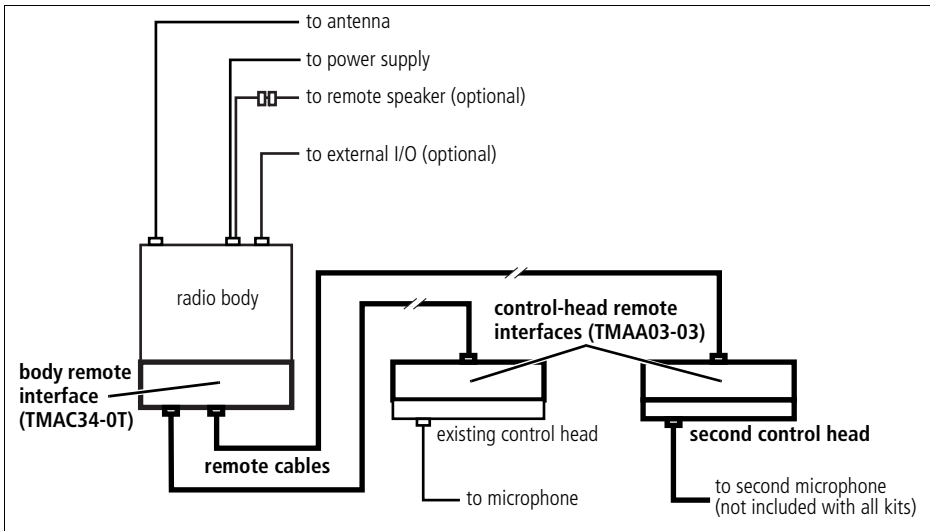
to antenna

to power supply

to remote speaker (optional)

to external I/O (optional)

radio body

control-head remote interfaces (TMAA03-03)

body remote interface (TMAC34-0T)

existing control head

second control head

remote cables

to microphone

to second microphone (not included with all kits)